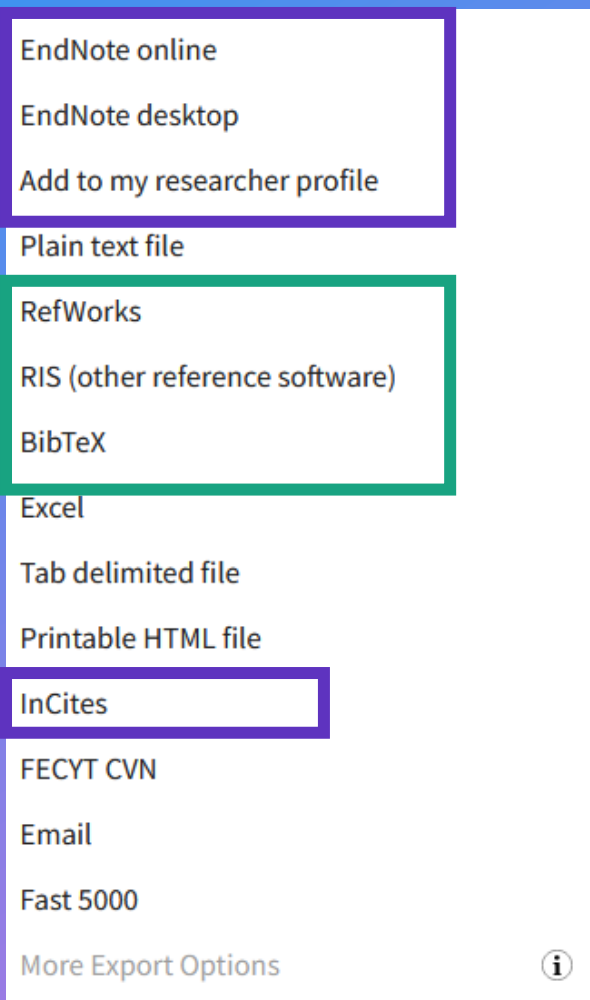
EndNote online

EndNote desktop

Add to my researcher profile

Plain text file

RefWorks

RIS (other reference software)

BibTeX

Excel

Tab delimited file

Printable HTML file

InCites

FECYT CVN

Email

Fast 5000

More Export Options